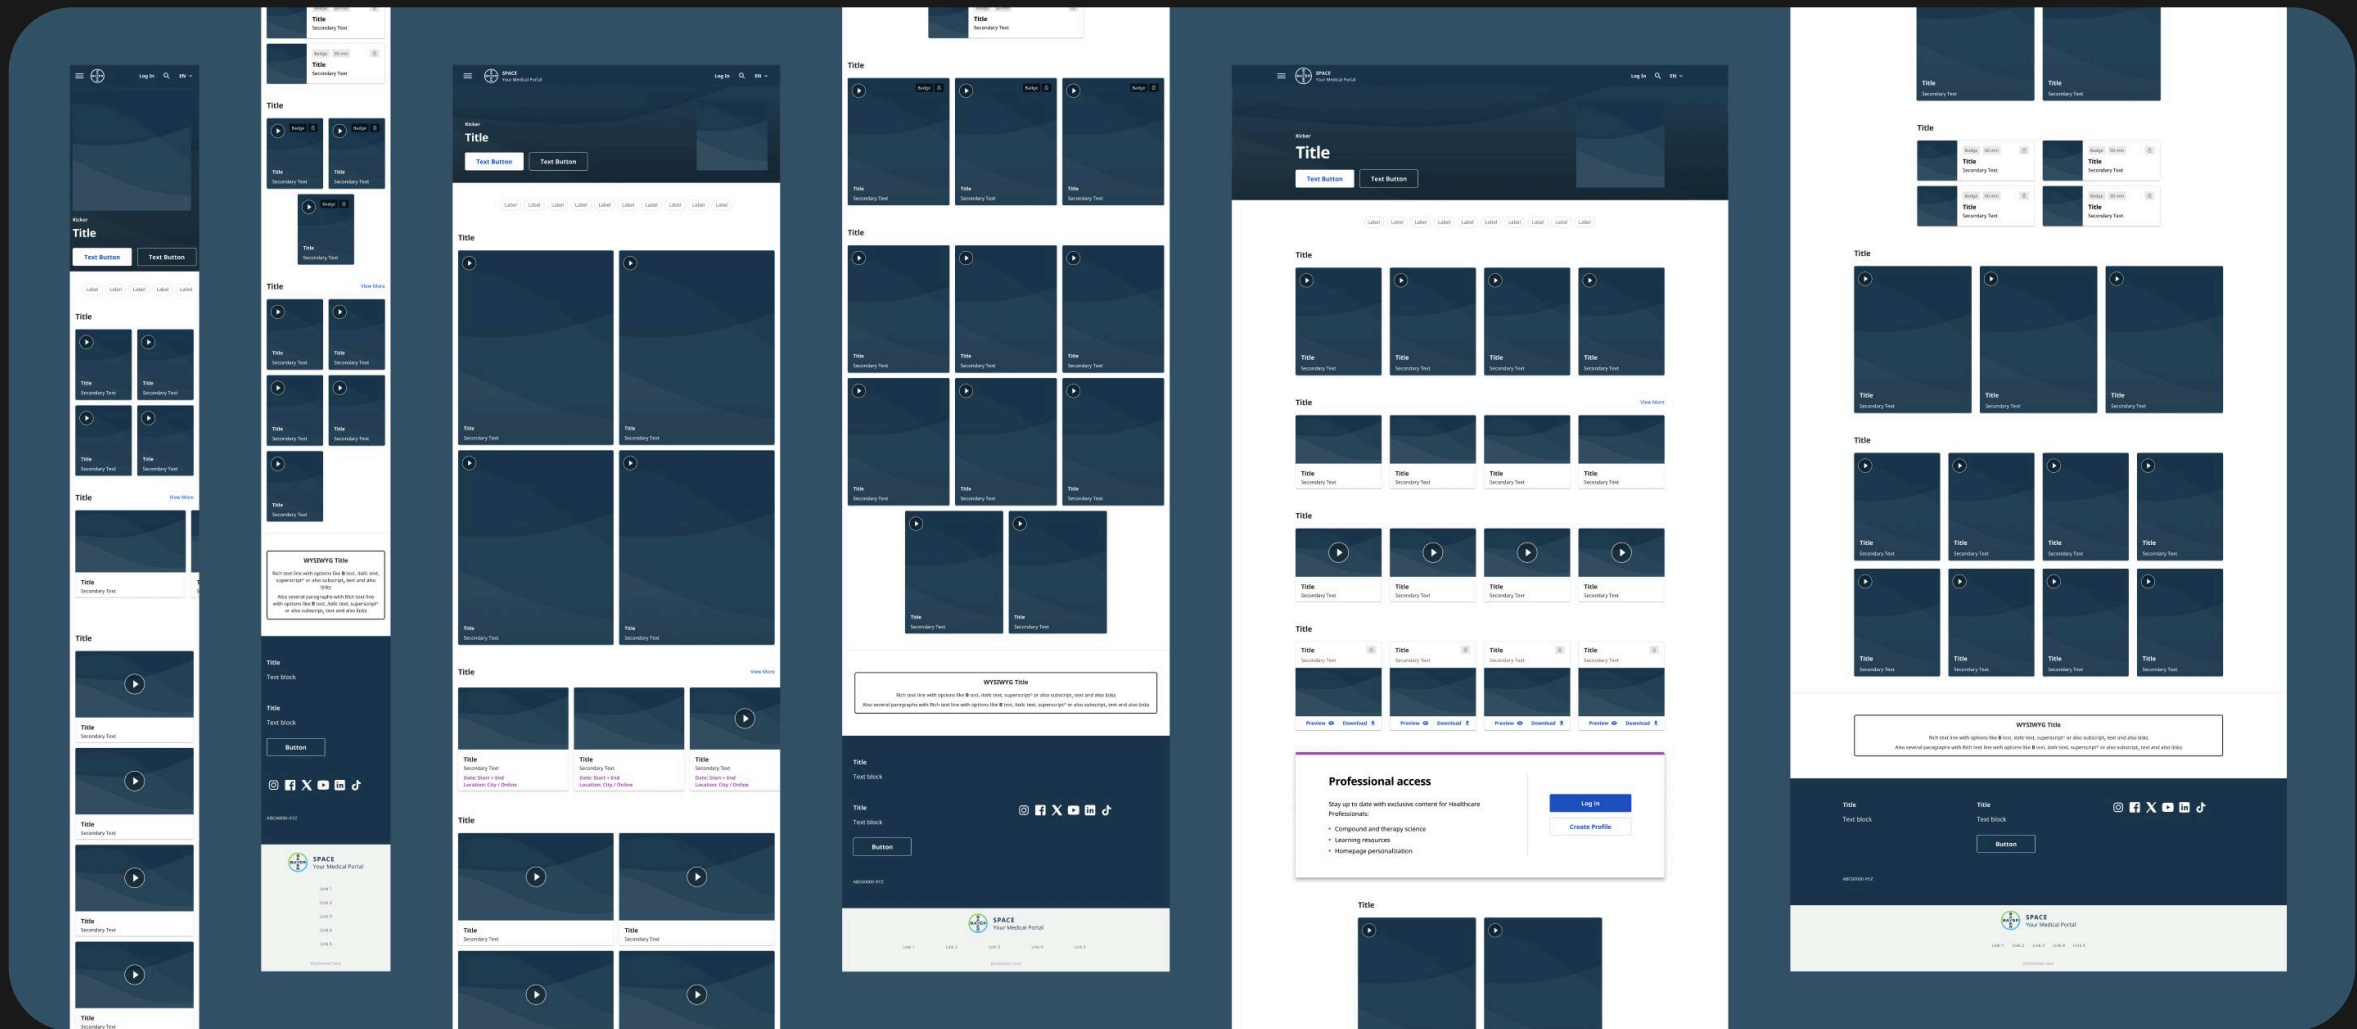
Log In EN

Kicker
Title
Text Button Text Button

Label Label Label Label Label

Title
Title Secondary Text
Title Secondary Text
Title Secondary Text
Title Secondary Text

Title View More
Title Secondary Text

Title
Title Secondary Text
Title Secondary Text
Title Secondary Text
Title Secondary Text

Title Secondary Text
Badge 00 min
Title Secondary Text

Title
Badge
Title Secondary Text
Title Secondary Text
Title Secondary Text

Title View More
Title Secondary Text
Title Secondary Text
Title Secondary Text
Title Secondary Text
Title Secondary Text

WYSIWYG Title
Rich text line with options like B text, Italic text, superscript² or also subscript, text and also links
Also several paragraphs with Rich text line with options like B text, Italic text, superscript² or also subscript, text and also links

Title
Text block
Title
Text block
Button

ABC00000-XYZ

SPACE
Your Medical Portal
Link 1
Link 2
Link 3
Link 4
Link 5
Disclaimer text

SPACE Your Medical Portal Log In EN
Kicker
Title
Text Button Text Button

Label Label Label Label Label Label Label Label Label Label

Title
Title Secondary Text
Title Secondary Text
Title Secondary Text
Title Secondary Text

Title View More
Title Secondary Text Date: Start - End Location: City / Online
Title Secondary Text Date: Start - End Location: City / Online
Title Secondary Text Date: Start - End Location: City / Online

Title
Title Secondary Text
Title Secondary Text

Title Secondary Text

Title
Badge
Title Secondary Text
Title Secondary Text
Title Secondary Text

Title
Title Secondary Text
Title Secondary Text
Title Secondary Text
Title Secondary Text
Title Secondary Text
Title Secondary Text
Title Secondary Text
Title Secondary Text

WYSIWYG Title
Rich text line with options like B text, Italic text, superscript² or also subscript, text and also links
Also several paragraphs with Rich text line with options like B text, Italic text, superscript² or also subscript, text and also links

Title
Text block
Title
Text block
Button
ABC00000-XYZ

SPACE
Your Medical Portal
Link 1 Link 2 Link 3 Link 4 Link 5
Disclaimer text

SPACE Your Medical Portal Log In EN
Kicker
Title
Text Button Text Button

Label Label Label Label Label Label Label Label Label Label

Title
Title Secondary Text
Title Secondary Text
Title Secondary Text
Title Secondary Text

Title View More
Title Secondary Text
Title Secondary Text
Title Secondary Text
Title Secondary Text

Title
Title Secondary Text
Title Secondary Text
Title Secondary Text
Title Secondary Text

Title
Title Secondary Text Preview Download
Title Secondary Text Preview Download
Title Secondary Text Preview Download
Title Secondary Text Preview Download

Professional access
Stay up to date with exclusive content for Healthcare Professionals:
• Compound and therapy science
• Learning resources
• Homepage personalization
Log in
Create Profile

Title

Title Secondary Text
Title Secondary Text

Title
Badge 00 min Title Secondary Text
Badge 00 min Title Secondary Text
Badge 00 min Title Secondary Text
Badge 00 min Title Secondary Text

Title
Title Secondary Text
Title Secondary Text
Title Secondary Text

Title
Title Secondary Text
Title Secondary Text
Title Secondary Text
Title Secondary Text
Title Secondary Text
Title Secondary Text
Title Secondary Text
Title Secondary Text

WYSIWYG Title
Rich text line with options like B text, Italic text, superscript² or also subscript, text and also links
Also several paragraphs with Rich text line with options like B text, Italic text, superscript² or also subscript, text and also links

Title
Text block
Title
Text block
Button
ABC00000-XYZ

SPACE
Your Medical Portal
Link 1 Link 2 Link 3 Link 4 Link 5
Disclaimer text